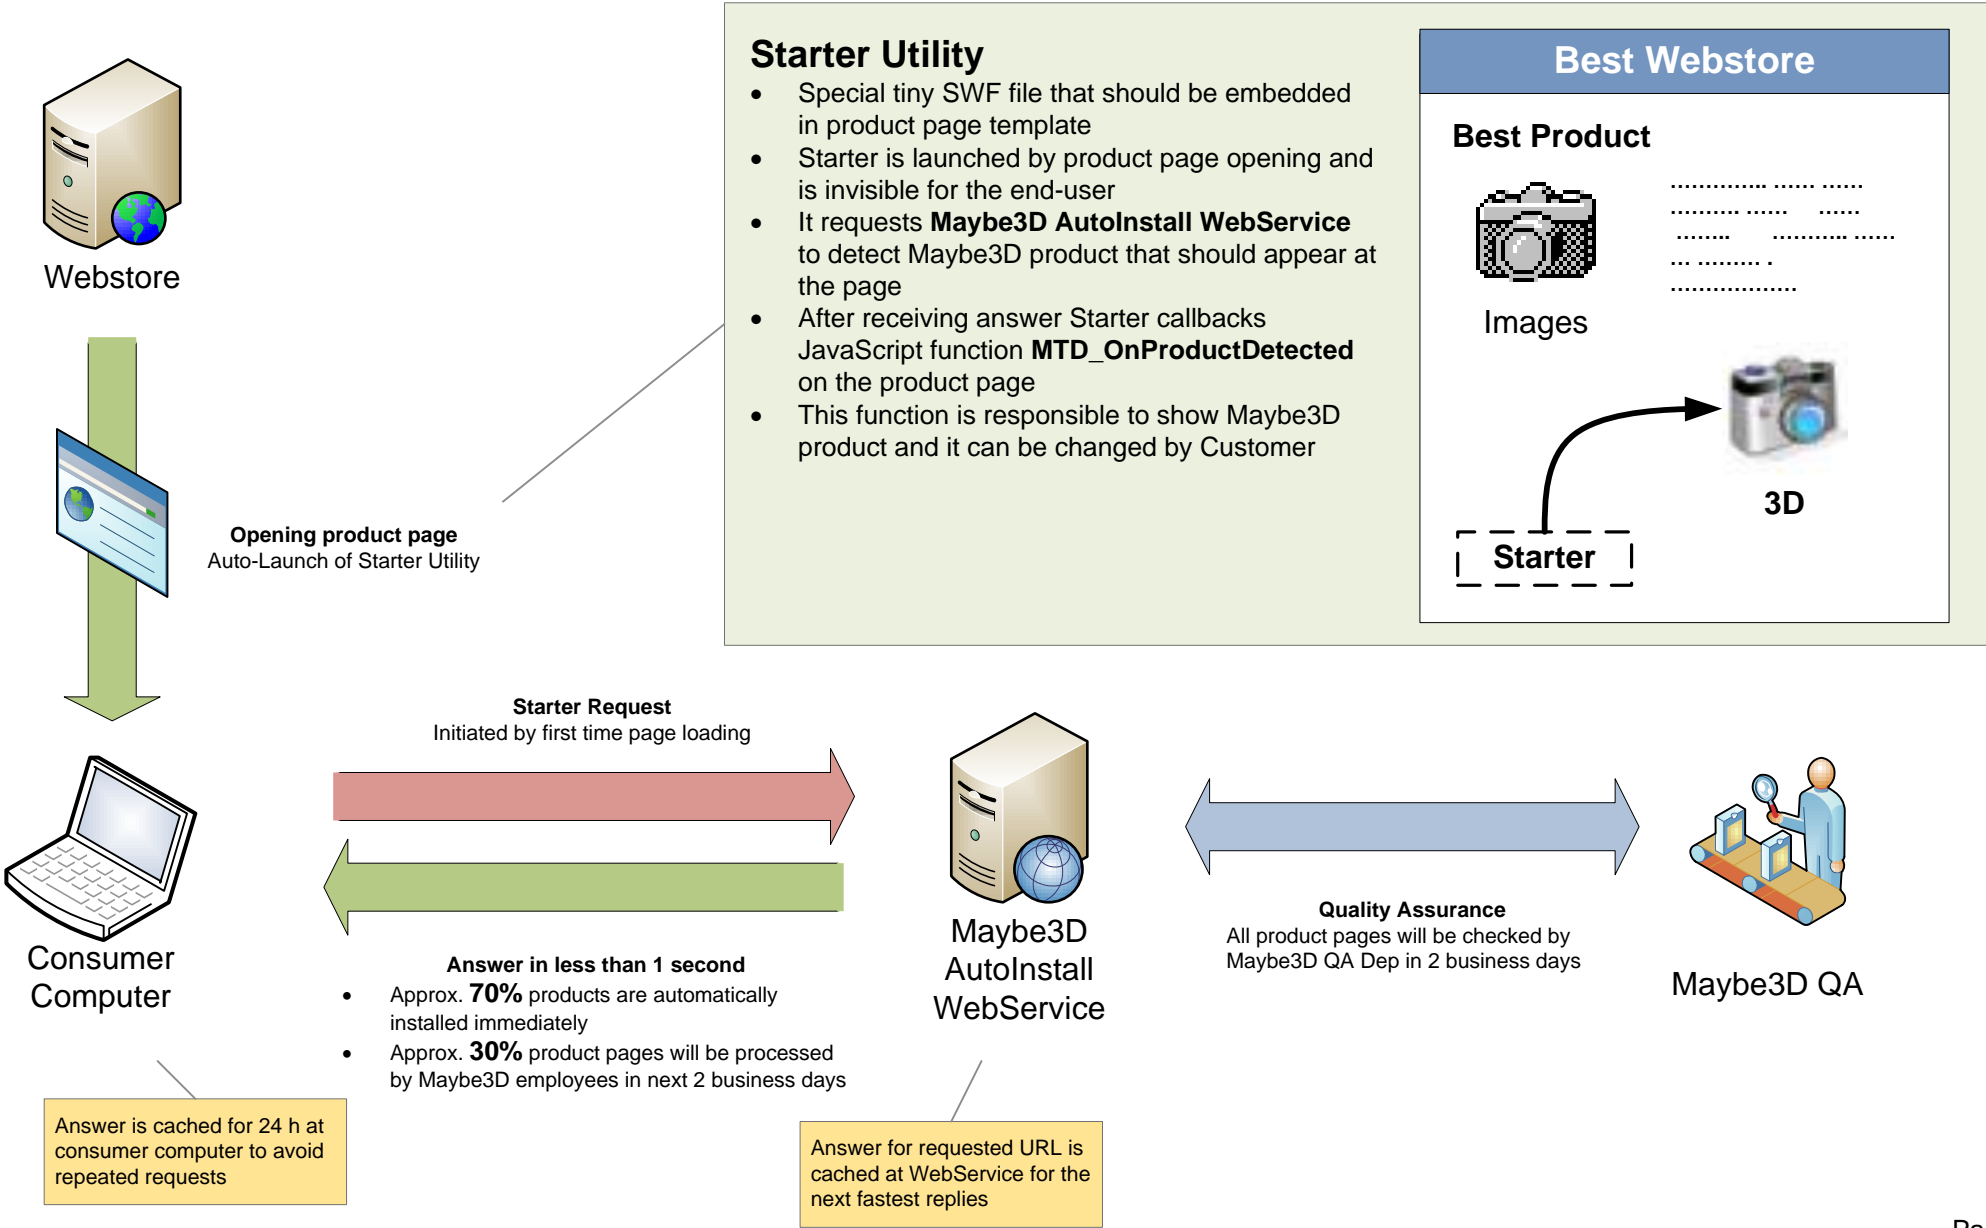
Webstore

Starter Utility
- Special tiny SWF file that should be embedded in product page template
- Starter is launched by product page opening and is invisible for the end-user
- It requests **Maybe3D AutoInstall WebService** to detect Maybe3D product that should appear at the page
- After receiving answer Starter callbacks JavaScript function **MTD_OnProductDetected** on the product page
- This function is responsible to show Maybe3D product and it can be changed by Customer

Best Webstore

Best Product

Images

3D

Starter

**Opening product page**
Auto-Launch of Starter Utility

**Starter Request**
Initiated by first time page loading

Consumer Computer

**Answer in less than 1 second**
- Approx. **70%** products are automatically installed immediately
- Approx. **30%** product pages will be processed by Maybe3D employees in next 2 business days

Maybe3D AutoInstall WebService

**Quality Assurance**
All product pages will be checked by Maybe3D QA Dep in 2 business days

Maybe3D QA

Answer is cached for 24 h at consumer computer to avoid repeated requests

Answer for requested URL is cached at WebService for the next fastest replies

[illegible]